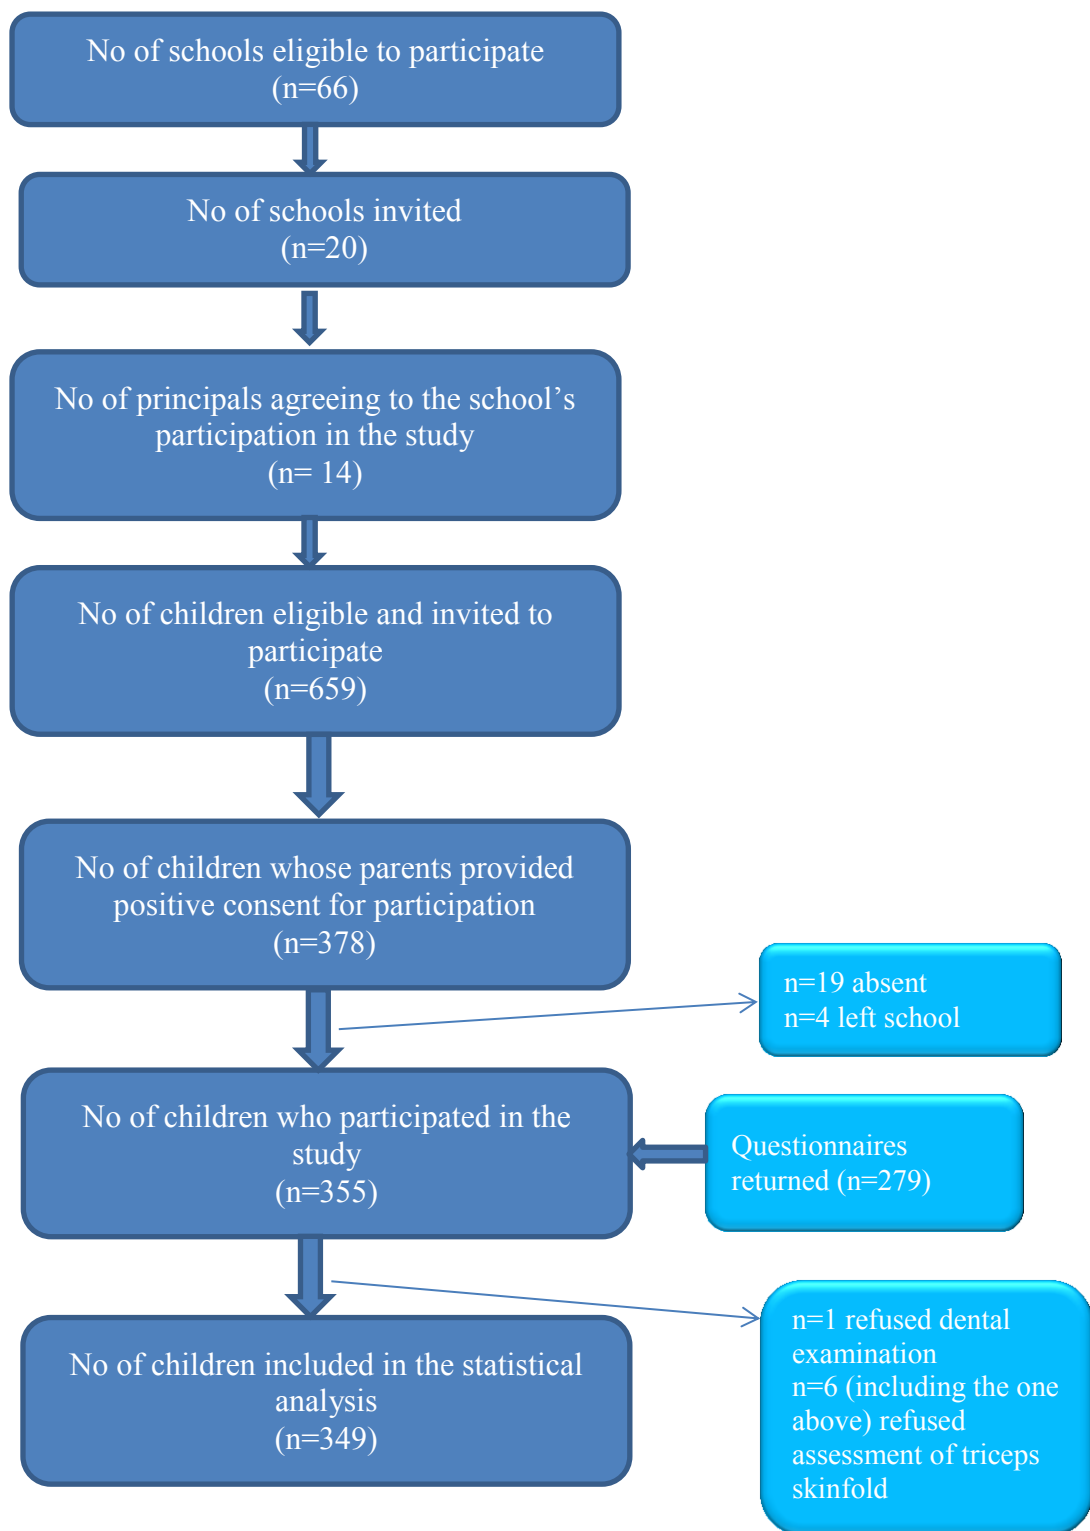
No of schools eligible to participate
(n=66)

No of schools invited
(n=20)

No of principals agreeing to the school’s participation in the study
(n= 14)

No of children eligible and invited to participate
(n=659)

No of children whose parents provided positive consent for participation
(n=378)

n=19 absent
n=4 left school

No of children who participated in the study
(n=355)

Questionnaires returned (n=279)

n=1 refused dental examination
n=6 (including the one above) refused assessment of triceps skinfold

No of children included in the statistical analysis
(n=349)